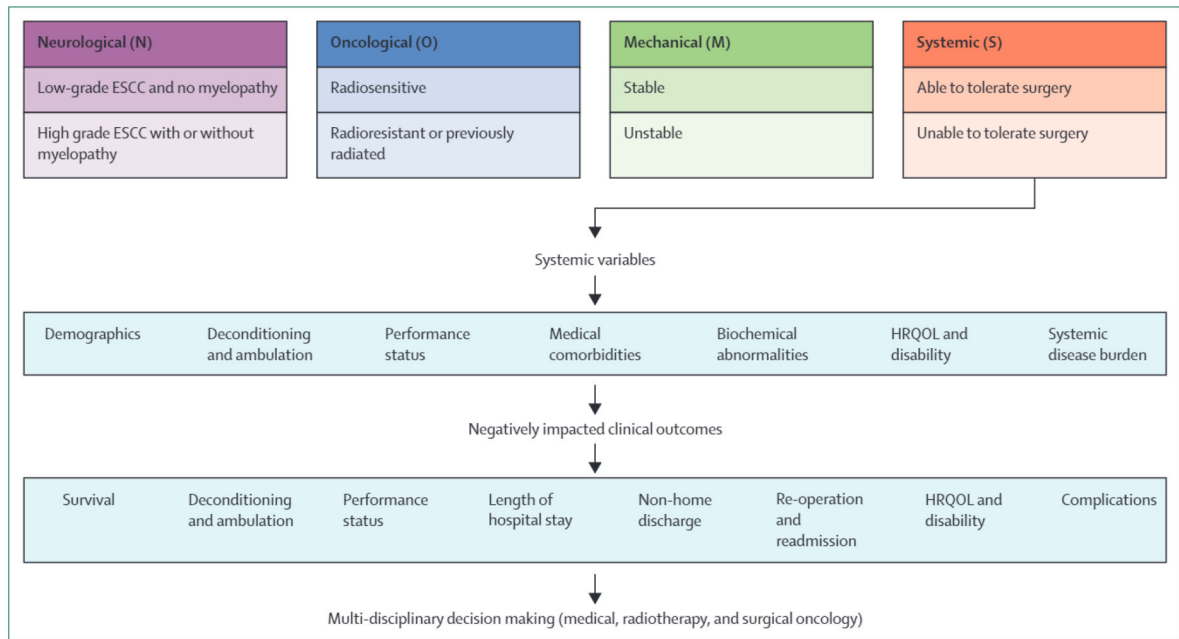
Neurological (N)

Low-grade ESCC and no myelopathy

High grade ESCC with or without myelopathy

Oncological (O)

Radiosensitive

Radioresistant or previously radiated

Mechanical (M)

Stable

Unstable

Systemic (S)

Able to tolerate surgery

Unable to tolerate surgery

Systemic variables

Demographics

Deconditioning and ambulation

Performance status

Medical comorbidities

Biochemical abnormalities

HRQOL and disability

Systemic disease burden

Negatively impacted clinical outcomes

Survival

Deconditioning and ambulation

Performance status

Length of hospital stay

Non-home discharge

Re-operation and readmission

HRQOL and disability

Complications

Multi-disciplinary decision making (medical, radiotherapy, and surgical oncology)